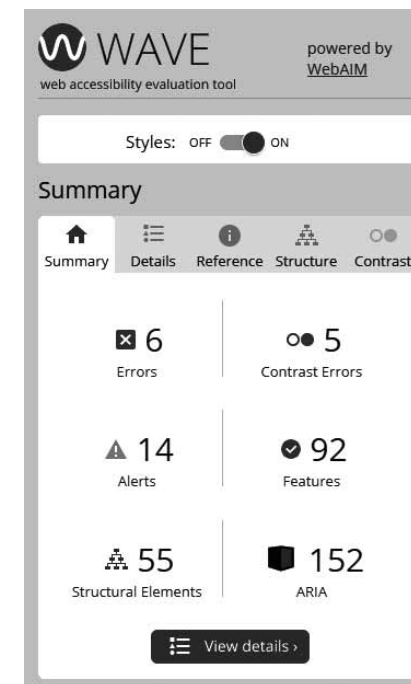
WAVE
web accessibility evaluation tool

powered by WebAIM

Styles: OFF ON

Summary

Summary Details Reference Structure Contrast

6
Errors

5
Contrast Errors

14
Alerts

92
Features

55
Structural Elements

152
ARIA

View details ›